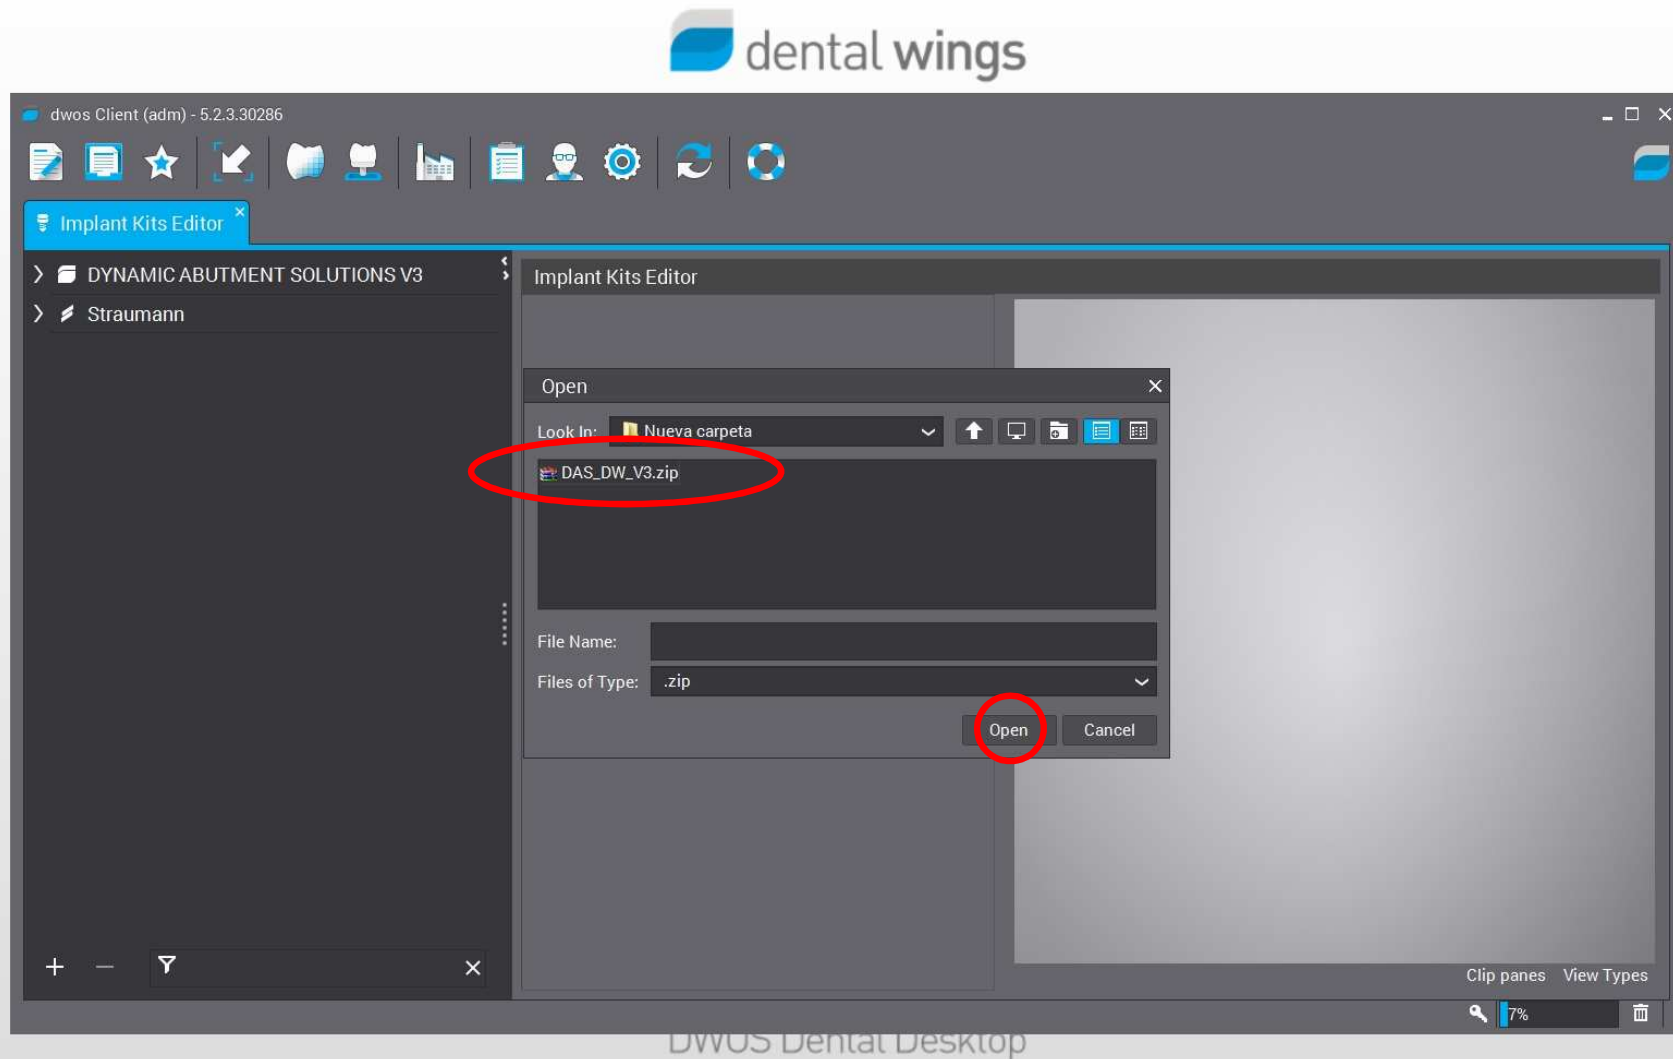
dental wings

dwos Client (adm) - 5.2.3.30286

Implant Kits Editor

DYNAMIC ABUTMENT SOLUTIONS V3
Straumann

Implant Kits Editor

Open

Look In: Nueva carpeta

DAS_DW_V3.zip

File Name:
Files of Type: .zip

Open Cancel

Clip panes View Types

7%

DWOS Dental Desktop